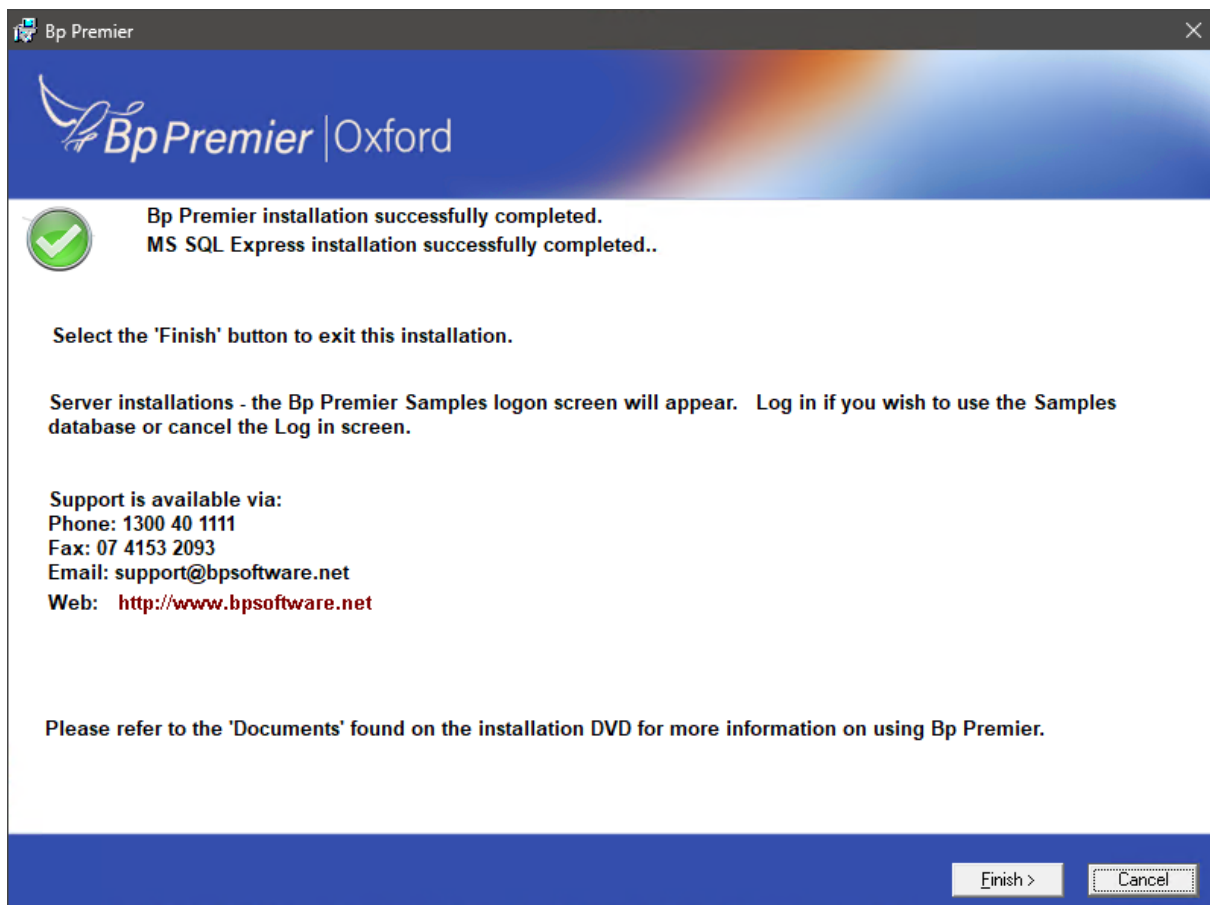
Bp Premier

Bp Premier | Oxford

Bp Premier installation successfully completed.
MS SQL Express installation successfully completed..

Select the 'Finish' button to exit this installation.

Server installations - the Bp Premier Samples logon screen will appear. Log in if you wish to use the Samples database or cancel the Log in screen.

Support is available via:
Phone: 1300 40 1111
Fax: 07 4153 2093
Email: support@bpsoftware.net
Web: http://www.bpsoftware.net

Please refer to the 'Documents' found on the installation DVD for more information on using Bp Premier.

Finish >
Cancel